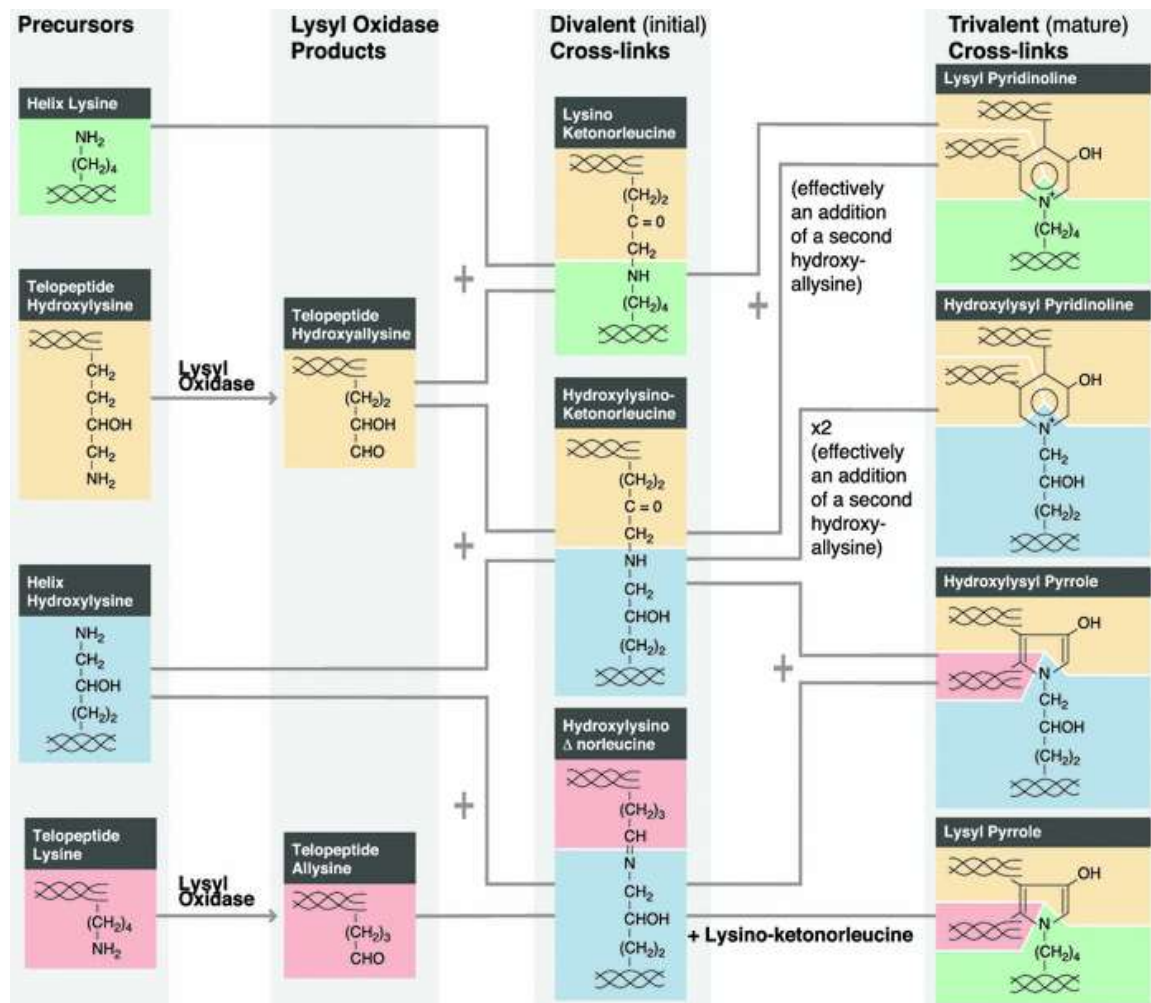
Precursors

Lysyl Oxidase Products

Divalent (initial) Cross-links

Trivalent (mature) Cross-links

Helix Lysine
$NH_2$
$(CH_2)_4$

Telopeptide Hydroxylysine
$CH_2$
$CH_2$
CHOH
$CH_2$
$NH_2$

Lysyl Oxidase

Telopeptide Hydroxyallysine
$(CH_2)_2$
CHOH
CHO

Helix Hydroxylysine
$NH_2$
$CH_2$
CHOH
$(CH_2)_2$

Telopeptide Lysine
$(CH_2)_4$
$NH_2$

Lysyl Oxidase

Telopeptide Allysine
$(CH_2)_3$
CHO

+

Lysino Ketonorleucine
$(CH_2)_2$
C = 0
$CH_2$
NH
$(CH_2)_4$

+

Hydroxylysino-Ketonorleucine
$(CH_2)_2$
C = 0
$CH_2$
NH
$CH_2$
CHOH
$(CH_2)_2$

+

Hydroxylysino Δ norleucine
$(CH_2)_3$
CH
N
$CH_2$
CHOH
$(CH_2)_2$

+ Lysino-ketonorleucine

(effectively an addition of a second hydroxy-allysine)

+

x2 (effectively an addition of a second hydroxy-allysine)

+

Lysyl Pyridinoline
OH
$N^+$
$(CH_2)_4$

Hydroxylysyl Pyridinoline
OH
$N^+$
$CH_2$
CHOH
$(CH_2)_2$

Hydroxylysyl Pyrrole
OH
N
$CH_2$
CHOH
$(CH_2)_2$

Lysyl Pyrrole
OH
N
$(CH_2)_4$